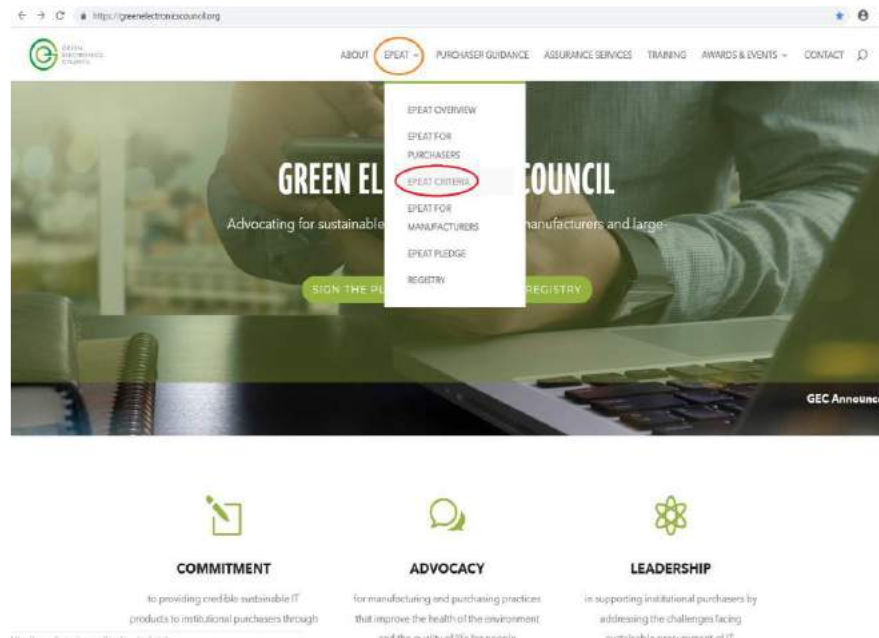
https://greenelectronicscouncil.org

GREEN ELECTRONICS COUNCIL

ABOUT EPEAT PURCHASER GUIDANCE ASSURANCE SERVICES TRAINING AWARDS & EVENTS CONTACT

EPEAT OVERVIEW
EPEAT FOR PURCHASERS
EPEAT CRITERIA
EPEAT FOR MANUFACTURERS
EPEAT PLEDGE
REGISTRY

GREEN EL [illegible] OUNCIL

Advocating for sustainable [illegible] manufacturers and large-

SIGN THE PL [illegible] REGISTRY

GEC Announc

COMMITMENT

to providing credible sustainable IT products to institutional purchasers through

ADVOCACY

for manufacturing and purchasing practices that improve the health of the environment and the quality of life for people

LEADERSHIP

in supporting institutional purchasers by addressing the challenges facing sustainable procurement of IT